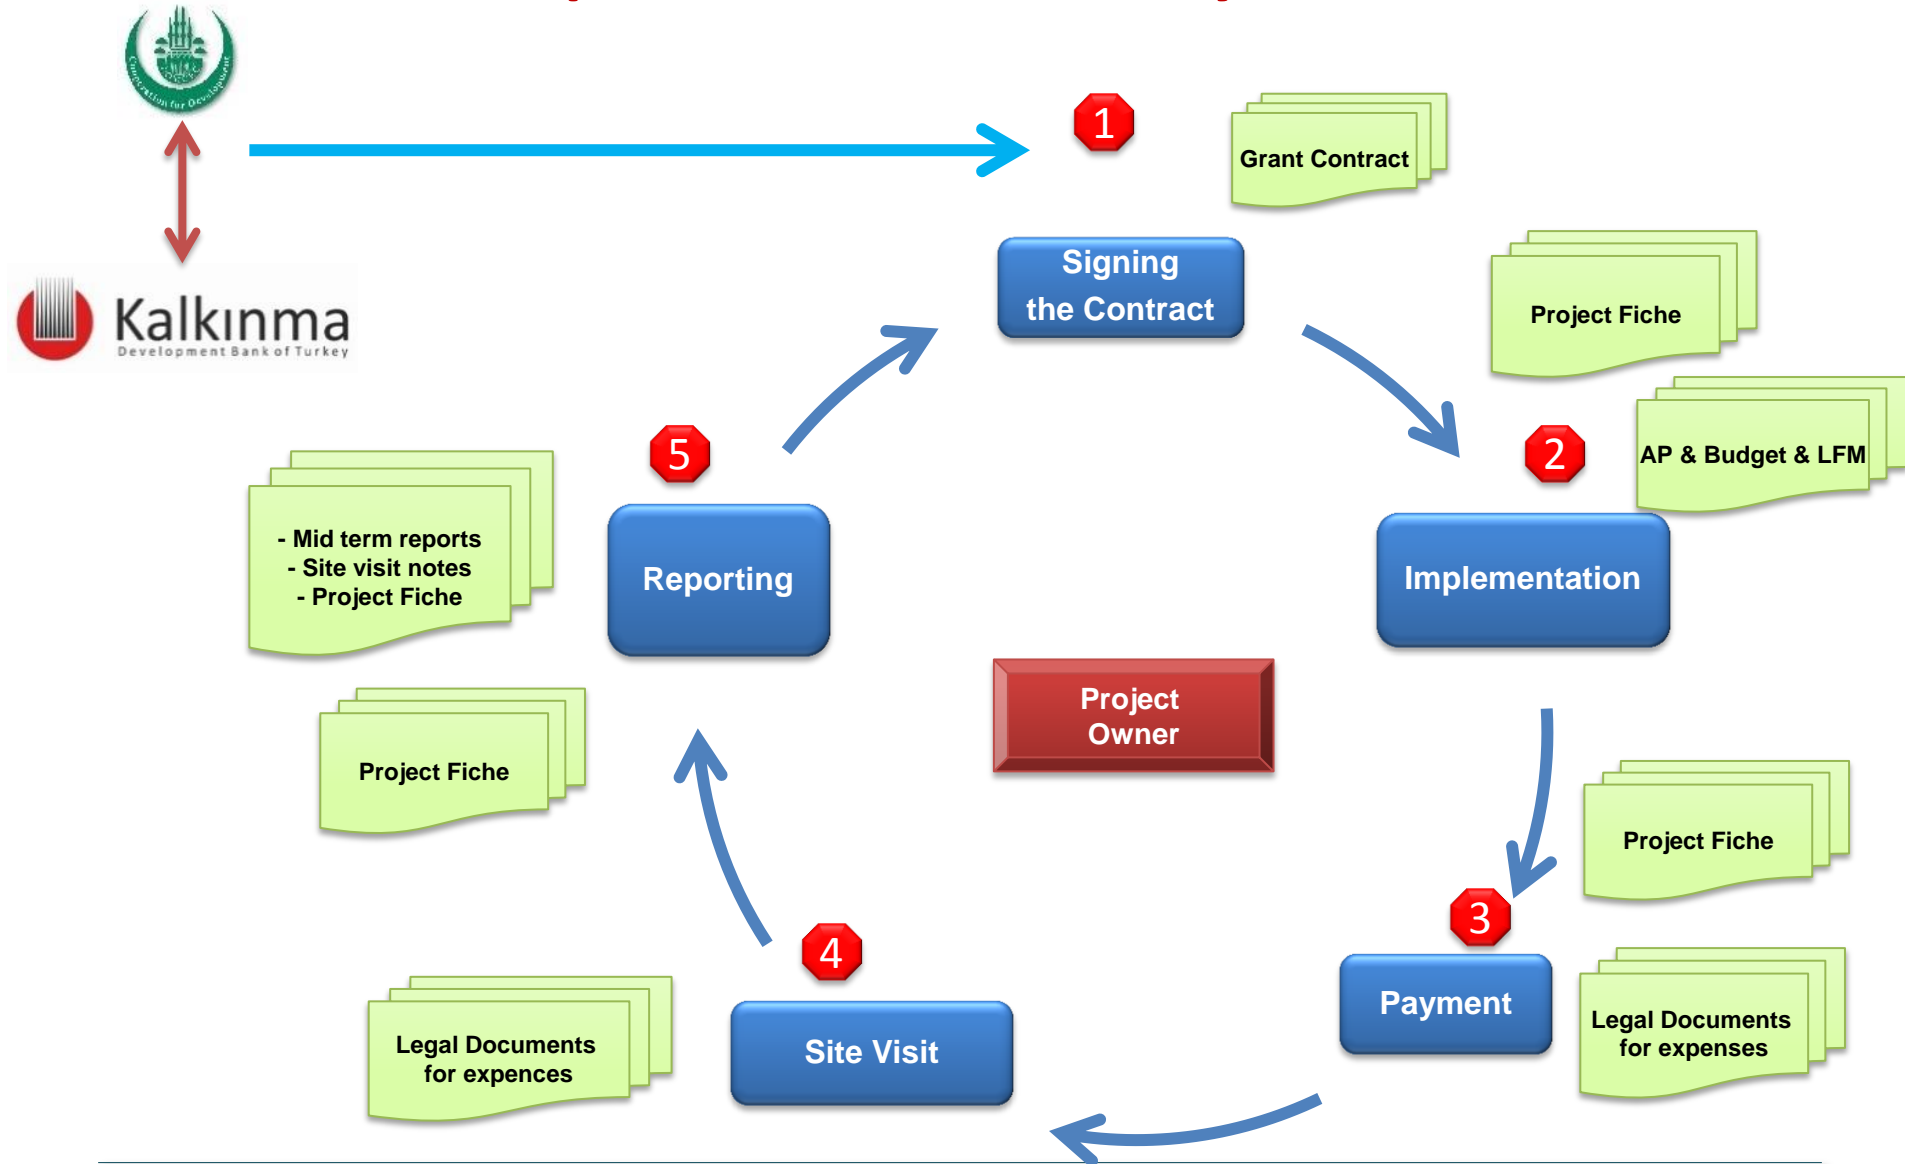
Cooperation for Development

Kalkınma
Development Bank of Turkey

1

Grant Contract

Signing the Contract

Project Fiche

2

AP & Budget & LFM

Implementation

5

Reporting

- Mid term reports
- Site visit notes
- Project Fiche

Project Fiche

Project Owner

Project Fiche

3

Payment

Legal Documents for expenses

4

Site Visit

Legal Documents for expences